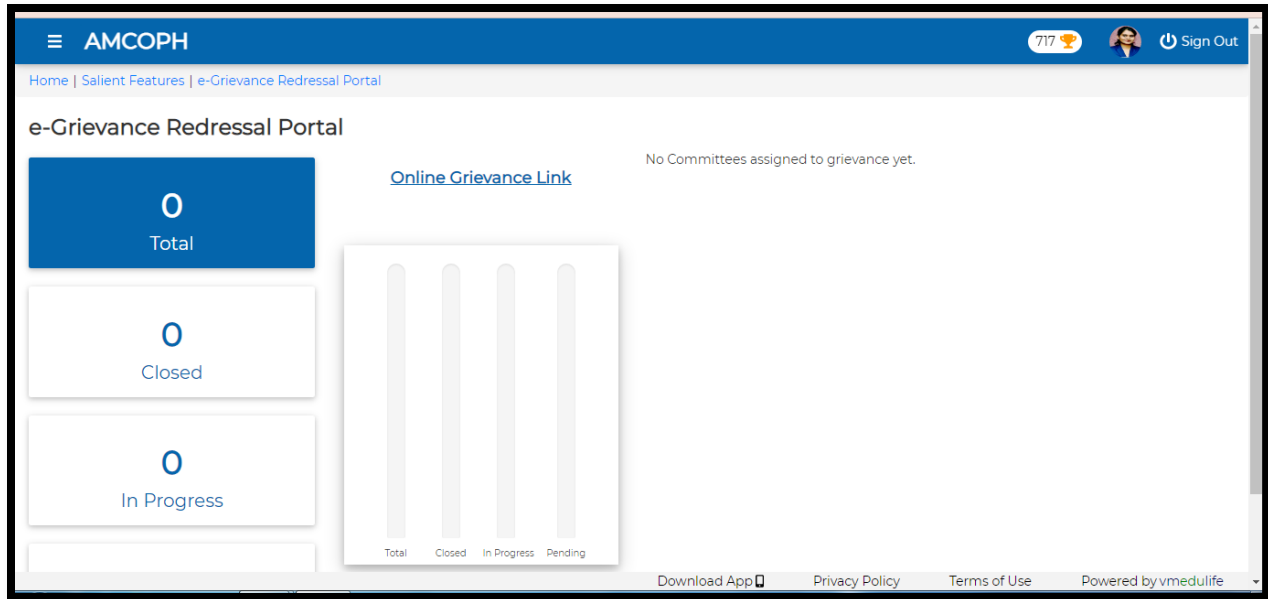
AMCOPH

717

Sign Out

Home | Salient Features | e-Grievance Redressal Portal

e-Grievance Redressal Portal

0
Total

0
Closed

0
In Progress

Online Grievance Link

Total Closed In Progress Pending

No Committees assigned to grievance yet.

Download App Privacy Policy Terms of Use Powered by vmedulife